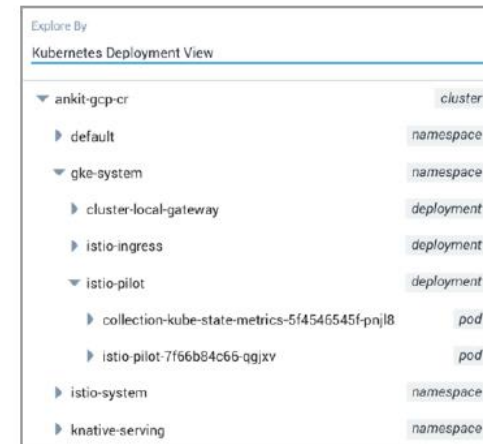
Explore By

Kubernetes Deployment View

| | |
|---|---|
| ankit-gcp-cr | cluster |
| default | namespace |
| gke-system | namespace |
| cluster-local-gateway | deployment |
| istio-ingress | deployment |
| istio-pilot | deployment |
| collection-kube-state-metrics-5f4546545f-pnjl8 | pod |
| istio-pilot-7f66b84c66-qgjxv | pod |
| istio-system | namespace |
| knative-serving | namespace |